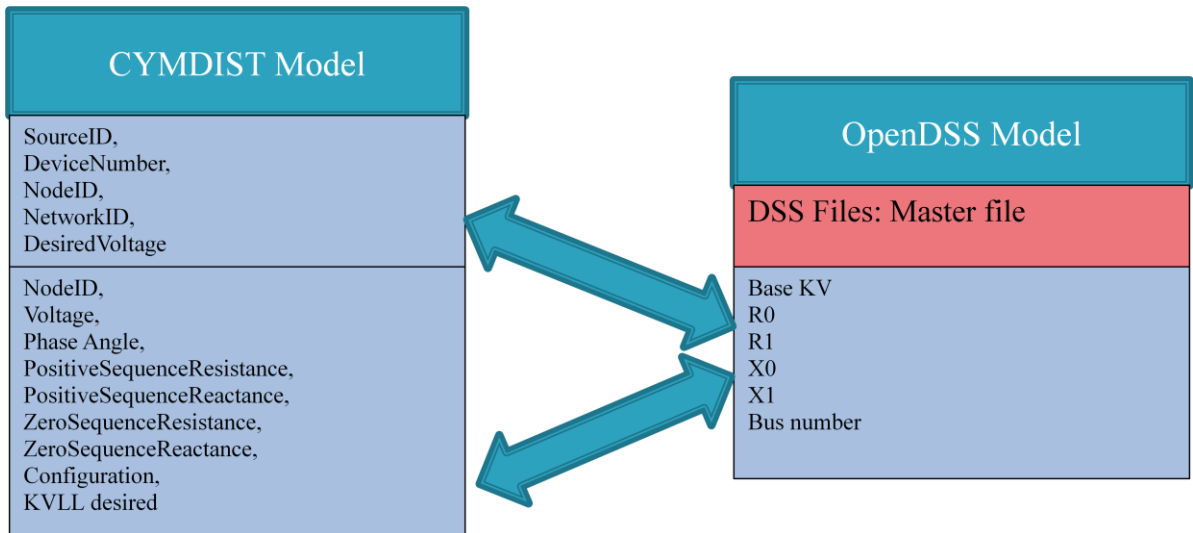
CYMDIST Model

SourceID,
DeviceNumber,
NodeID,
NetworkID,
DesiredVoltage

NodeID,
Voltage,
Phase Angle,
PositiveSequenceResistance,
PositiveSequenceReactance,
ZeroSequenceResistance,
ZeroSequenceReactance,
Configuration,
KVLL desired

OpenDSS Model

DSS Files: Master file

Base KV
R0
R1
X0
X1
Bus number